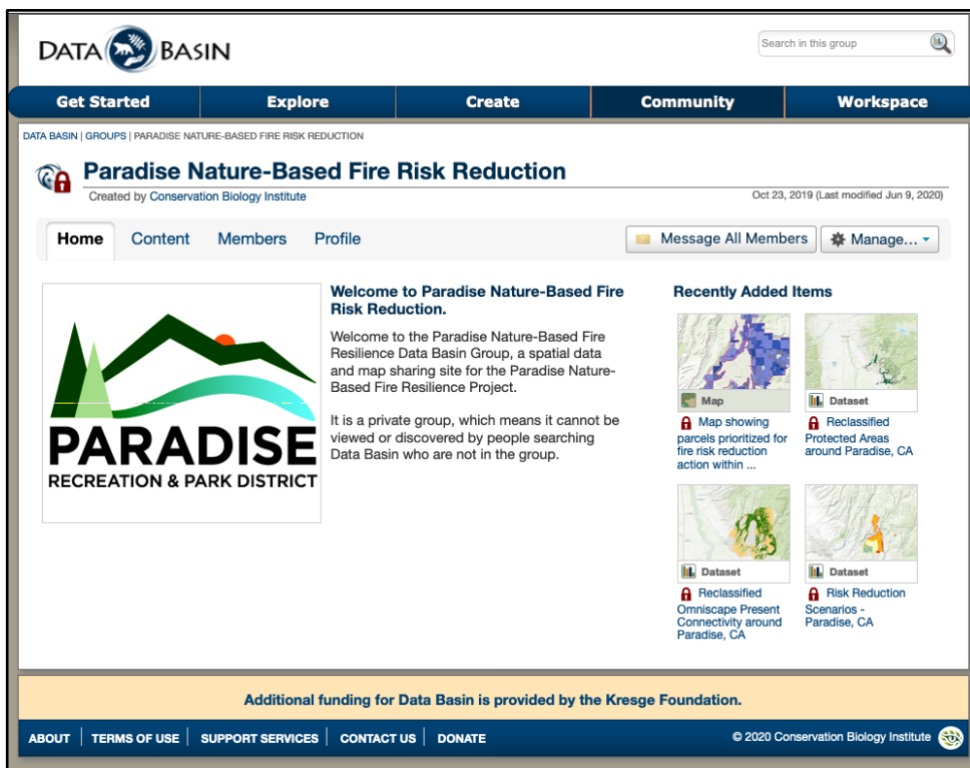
DATA BASIN

Search in this group

Get Started | Explore | Create | Community | Workspace

DATA BASIN | GROUPS | PARADISE NATURE-BASED FIRE RISK REDUCTION

Paradise Nature-Based Fire Risk Reduction

Created by Conservation Biology Institute

Oct 23, 2019 (Last modified Jun 9, 2020)

Home Content Members Profile

Message All Members

Manage...

PARADISE
RECREATION & PARK DISTRICT

Welcome to Paradise Nature-Based Fire Risk Reduction.

Welcome to the Paradise Nature-Based Fire Resilience Data Basin Group, a spatial data and map sharing site for the Paradise Nature-Based Fire Resilience Project.

It is a private group, which means it cannot be viewed or discovered by people searching Data Basin who are not in the group.

Recently Added Items

Map
Map showing parcels prioritized for fire risk reduction action within ...

Dataset
Reclassified Protected Areas around Paradise, CA

Dataset
Reclassified Omniscape Present Connectivity around Paradise, CA

Dataset
Risk Reduction Scenarios - Paradise, CA

Additional funding for Data Basin is provided by the Kresge Foundation.

ABOUT | TERMS OF USE | SUPPORT SERVICES | CONTACT US | DONATE

© 2020 Conservation Biology Institute